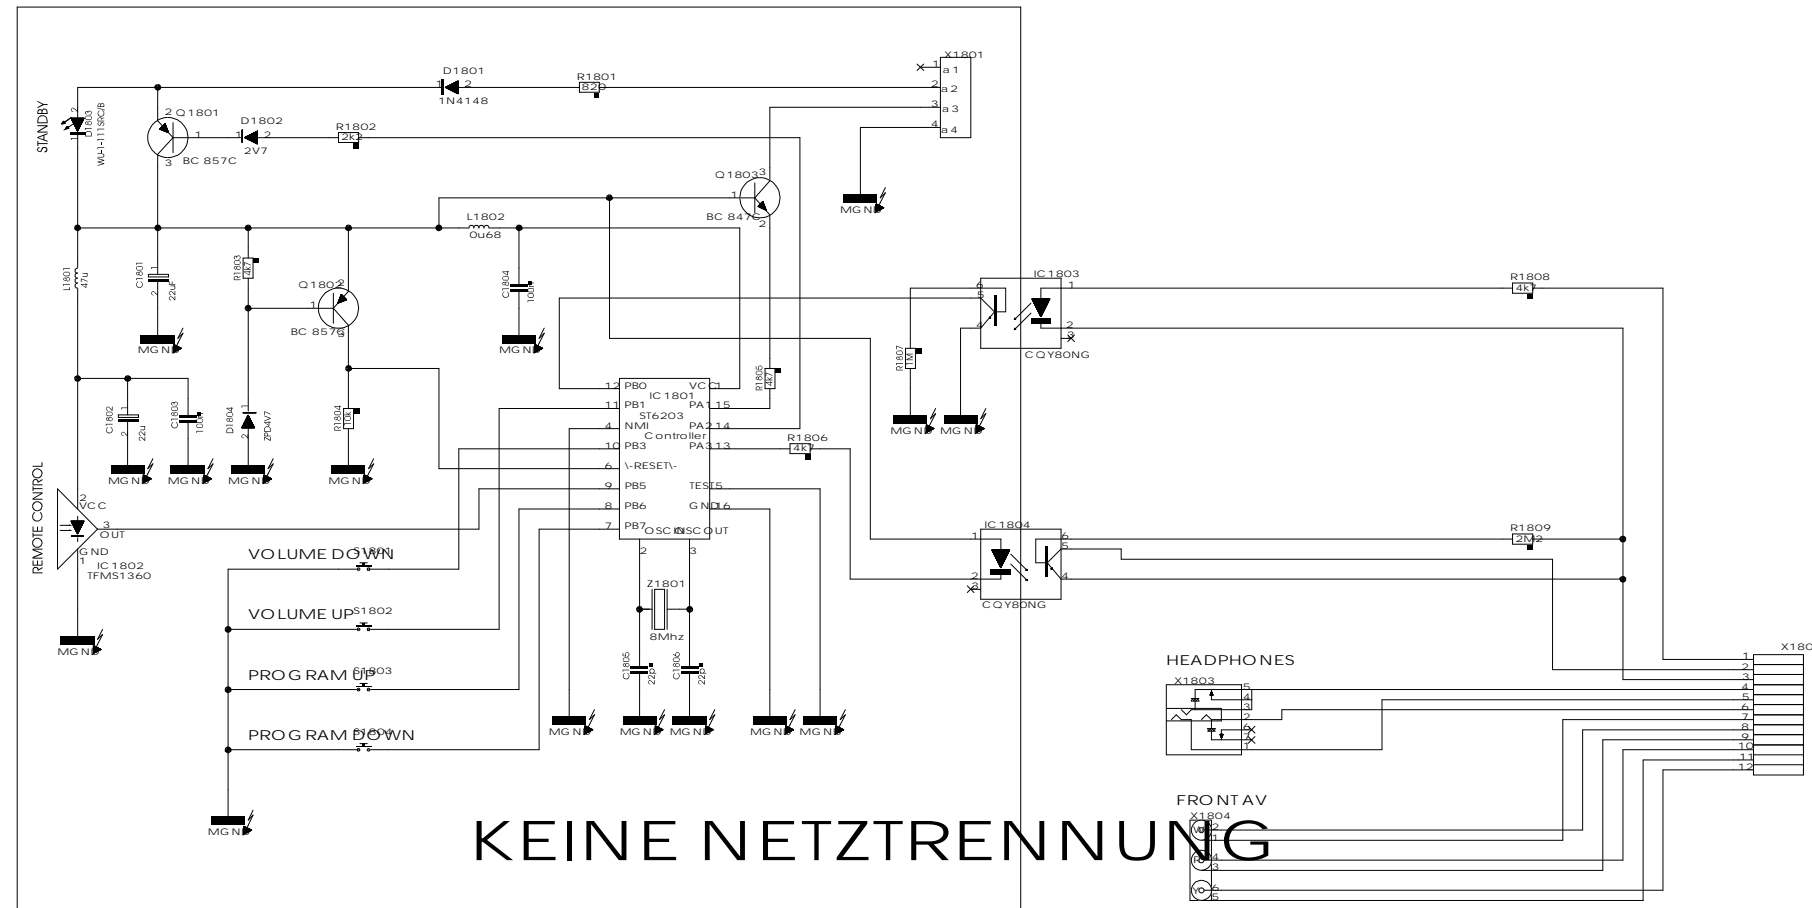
X1801
a 1
a 2
a 3
a 4
D1801
1N4148
R1801
82R
STANDBY
D1803
WL-1-11SRC/B
Q1801
BC 857C
D1802
2V7
R1802
2k
Q1803
BC 847C
MGND
L1802
0u68
L1801
47u
C1801
22u
R1803
4k7
Q1802
BC 857C
C1804
100n
MGND
MGND
IC1803
CQY80NG
R1808
4k7
R1807
1M
MGND
MGND
R1805
4k7
IC1801
ST6203
Controller
PB0
PB1
NMI
PB3
\-RESET\-
PB5
PB6
PB7
VCC
PA1
PA2
PA3
TEST
GND
OSCIN
OSCOUT
C1802
22u
C1803
100n
D1804
ZPD4V7
R1804
10k
MGND
MGND
MGND
MGND
R1806
4k7
REMOTE CONTROL
VCC
OUT
GND
IC1802
TFMS1360
MGND
VOLUME DOWN
S1801
VOLUME UP
S1802
PROGRAM UP
S1803
PROGRAM DOWN
S1804
Z1801
8Mhz
C1805
22p
C1806
22p
MGND
MGND
MGND
MGND
MGND
MGND
IC1804
CQY80NG
R1809
2M2
HEADPHONES
X1803
X180
FRONTAV
X1804
KEINE NETZTRENNUNG